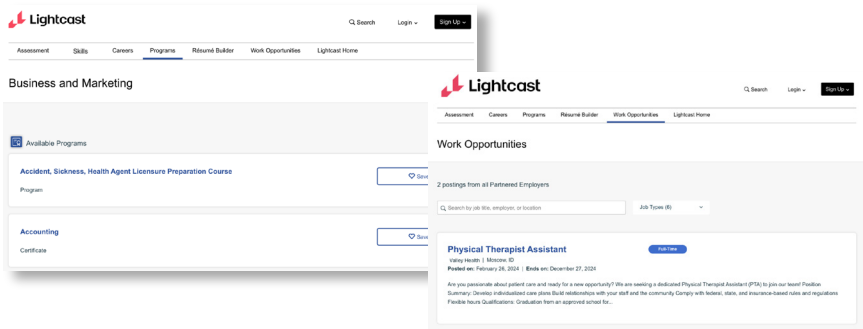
Lightcast

Search Login Sign Up

Assessment Skills Careers Programs Résumé Builder Work Opportunities Lightcast Home

Business and Marketing

Available Programs

Accident, Sickness, Health Agent Licensure Preparation Course

Program

Save

Accounting

Certificate

Save

Lightcast

Search Login Sign Up

Assessment Careers Programs Résumé Builder Work Opportunities Lightcast Home

Work Opportunities

2 postings from all Partnered Employers

Search by job title, employer, or location

Job Types (6)

Physical Therapist Assistant

Full Time

Valley Health | Moscow, ID

Posted on: February 26, 2024 | Ends on: December 27, 2024

Are you passionate about patient care and ready for a new opportunity? We are seeking a dedicated Physical Therapist Assistant (PTA) to join our team! Position Summary: Develop individualized care plans Build relationships with your staff and the community Comply with federal, state, and insurance-based rules and regulations Flexible hours Qualifications: Graduation from an approved school for...